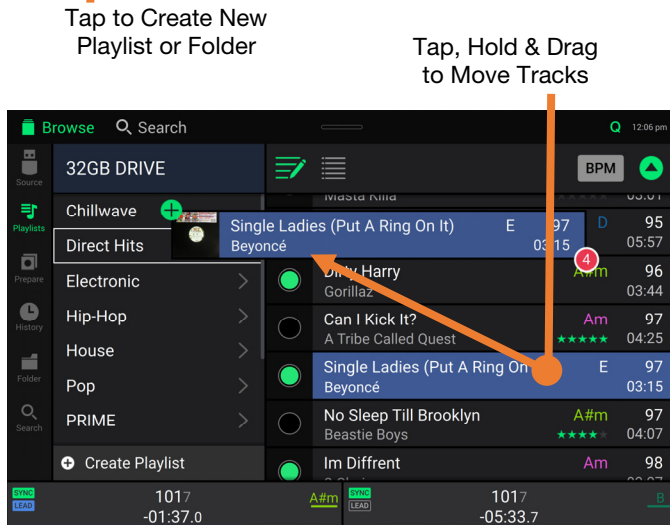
Tap to Create New Playlist or Folder

Tap, Hold & Drag to Move Tracks

Browse  Search  Q 12:06 pm

Source

Playlists

Prepare

History

Folder

Search

32GB DRIVE

BPM

Chillwave

Direct Hits

Electronic

Hip-Hop

House

Pop

PRIME

Create Playlist

Masta Killa

Single Ladies (Put A Ring On It) E 97
Beyoncé 03:15

D 95
05:57

4

Dirty Harry A#m 96
Gorillaz 03:44

Can I Kick It? Am 97
A Tribe Called Quest 04:25

Single Ladies (Put A Ring On It) E 97
Beyoncé 03:15

No Sleep Till Brooklyn A#m 97
Beastie Boys 04:07

Im Diffrent Am 98

SYNC LEAD 1017 A#m
-01:37.0

SYNC LEAD 1017 B
-05:33.7